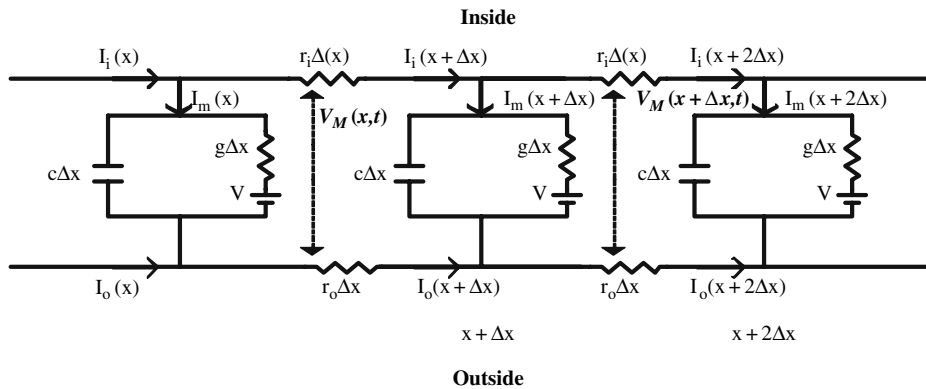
Inside

$I_i(x)$ $r_i\Delta(x)$ $I_i(x+\Delta x)$ $r_i\Delta(x)$ $I_i(x+2\Delta x)$

$I_m(x)$ $I_m(x+\Delta x)$ $I_m(x+2\Delta x)$

$V_M(x,t)$ $V_M(x+\Delta x,t)$

$c\Delta x$ $g\Delta x$ $V$ $c\Delta x$ $g\Delta x$ $V$ $c\Delta x$ $g\Delta x$ $V$

$I_o(x)$ $r_o\Delta x$ $I_o(x+\Delta x)$ $r_o\Delta x$ $I_o(x+2\Delta x)$

$x+\Delta x$ $x+2\Delta x$

Outside